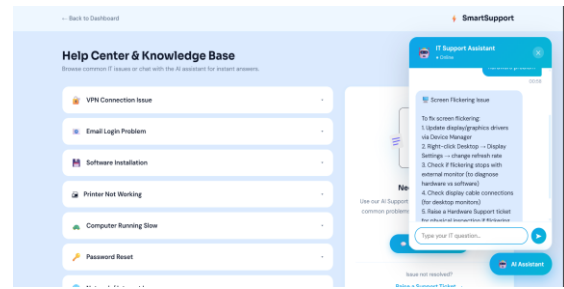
← Back to Dashboard

SmartSupport

Help Center & Knowledge Base

Browse common IT issues or chat with the AI assistant for instant answers.

VPN Connection Issue

Email Login Problem

Software Installation

Printer Not Working

Computer Running Slow

Password Reset

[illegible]

Ne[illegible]

Use our AI Support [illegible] common problem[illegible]

Issue not resolved?

Raise a Support Ticket →

IT Support Assistant

● Online

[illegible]

Screen Flickering Issue

To fix screen flickering:
1. Update display/graphics drivers via Device Manager
2. Right-click Desktop → Display Settings → change refresh rate
3. Check if flickering stops with external monitor (to diagnose hardware vs software)
4. Check display cable connections (for desktop monitors)
5. Raise a Hardware Support ticket for physical inspection if flickering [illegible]

Type your IT question...

AI Assistant